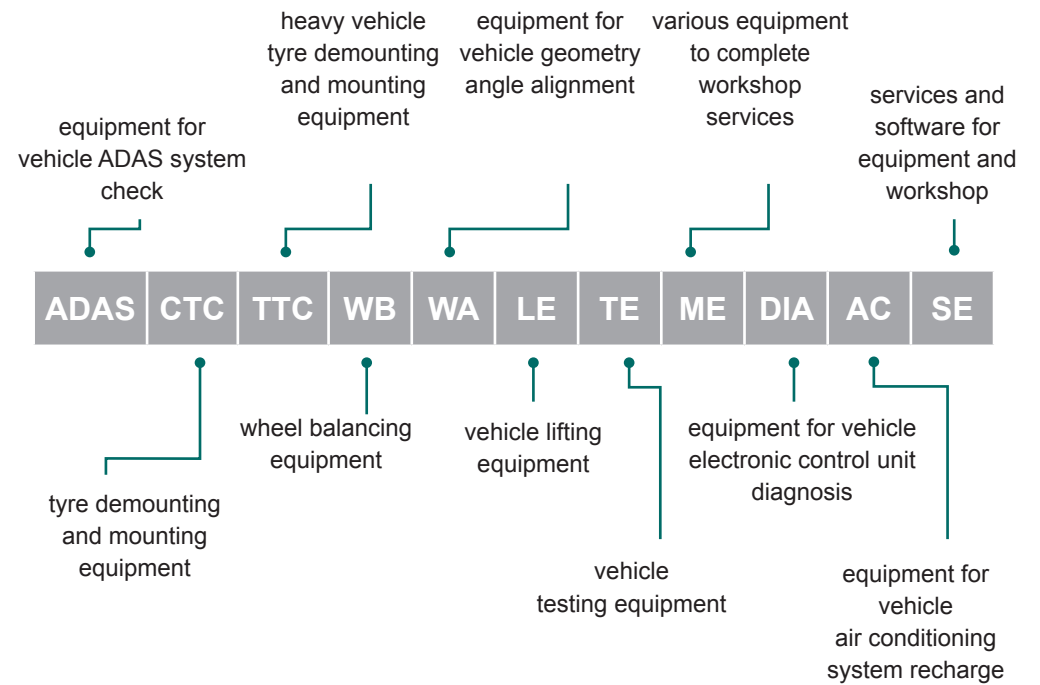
heavy vehicle tyre demounting and mounting equipment

equipment for vehicle geometry angle alignment

various equipment to complete workshop services

equipment for vehicle ADAS system check

services and software for equipment and workshop

| ADAS | CTC | TTC | WB | WA | LE | TE | ME | DIA | AC | SE |
|---|---|---|---|---|---|---|---|---|---|---|

wheel balancing equipment

vehicle lifting equipment

equipment for vehicle electronic control unit diagnosis

tyre demounting and mounting equipment

vehicle testing equipment

equipment for vehicle air conditioning system recharge